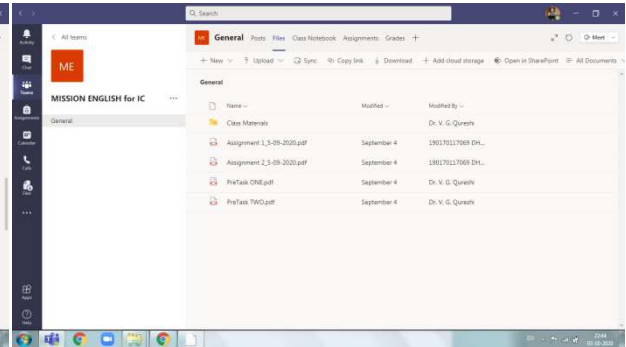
Search

Activity
Chat
Teams
Assignments
Calendar
Calls
Files
...
Apps
Help

< All teams

ME

MISSION ENGLISH for IC ...

General

ME General Posts Files Class Notebook Assignments Grades +

Meet

+ New ∨ Upload ∨ Sync Copy link Download + Add cloud storage Open in SharePoint All Documents

General

| Name ∨ | Modified ∨ | Modified By ∨ |
|---|---|---|
| Class Materials | | Dr. V. G. Qureshi |
| Assignment 1_5-09-2020.pdf | September 4 | 190170117069 DH... |
| Assignment 2_5-09-2020.pdf | September 4 | 190170117069 DH... |
| PreTask ONE.pdf | September 4 | Dr. V. G. Qureshi |
| PreTask TWO.pdf | September 4 | Dr. V. G. Qureshi |

22:44
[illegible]